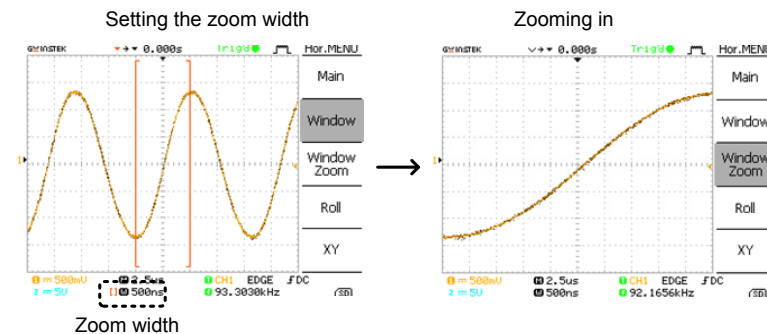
Setting the zoom width

GWINSTEK 0.000s Trig'd Hor.MENU

Main

Window

Window Zoom

Roll

XY

1

1 = 500mV
2 = 5V
2.5us
W 500ns
CH1 EDGE $f$DC
93.3030kHz
SD

Zoom width

Zooming in

GWINSTEK 0.000s Trig'd Hor.MENU

Main

Window

Window Zoom

Roll

XY

1

1 = 500mV
2 = 5V
2.5us
W 500ns
CH1 EDGE $f$DC
92.1656kHz
SD